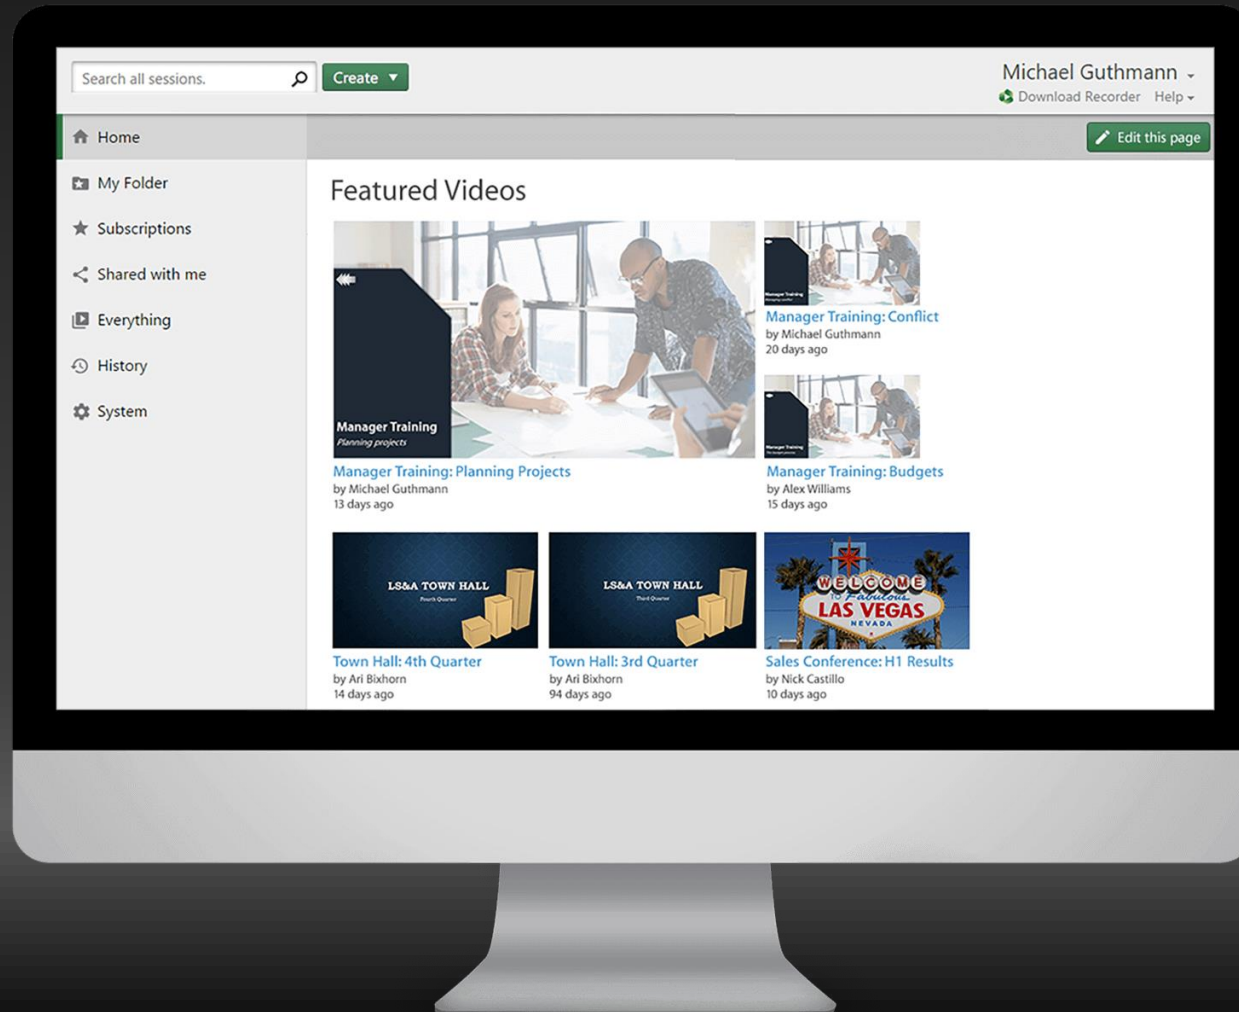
Search all sessions.

Create ▼

Michael Guthmann

Download Recorder Help

Home

My Folder

Subscriptions

Shared with me

Everything

History

System

Edit this page

Featured Videos

Manager Training
Planning projects

Manager Training: Planning Projects
by Michael Guthmann
13 days ago

Manager Training: Conflict
by Michael Guthmann
20 days ago

Manager Training: Budgets
by Alex Williams
15 days ago

LS&A TOWN HALL
Fourth Quarter

Town Hall: 4th Quarter
by Ari Bixhorn
14 days ago

LS&A TOWN HALL
Third Quarter

Town Hall: 3rd Quarter
by Ari Bixhorn
94 days ago

WELCOME to Fabulous LAS VEGAS NEVADA

Sales Conference: H1 Results
by Nick Castillo
10 days ago